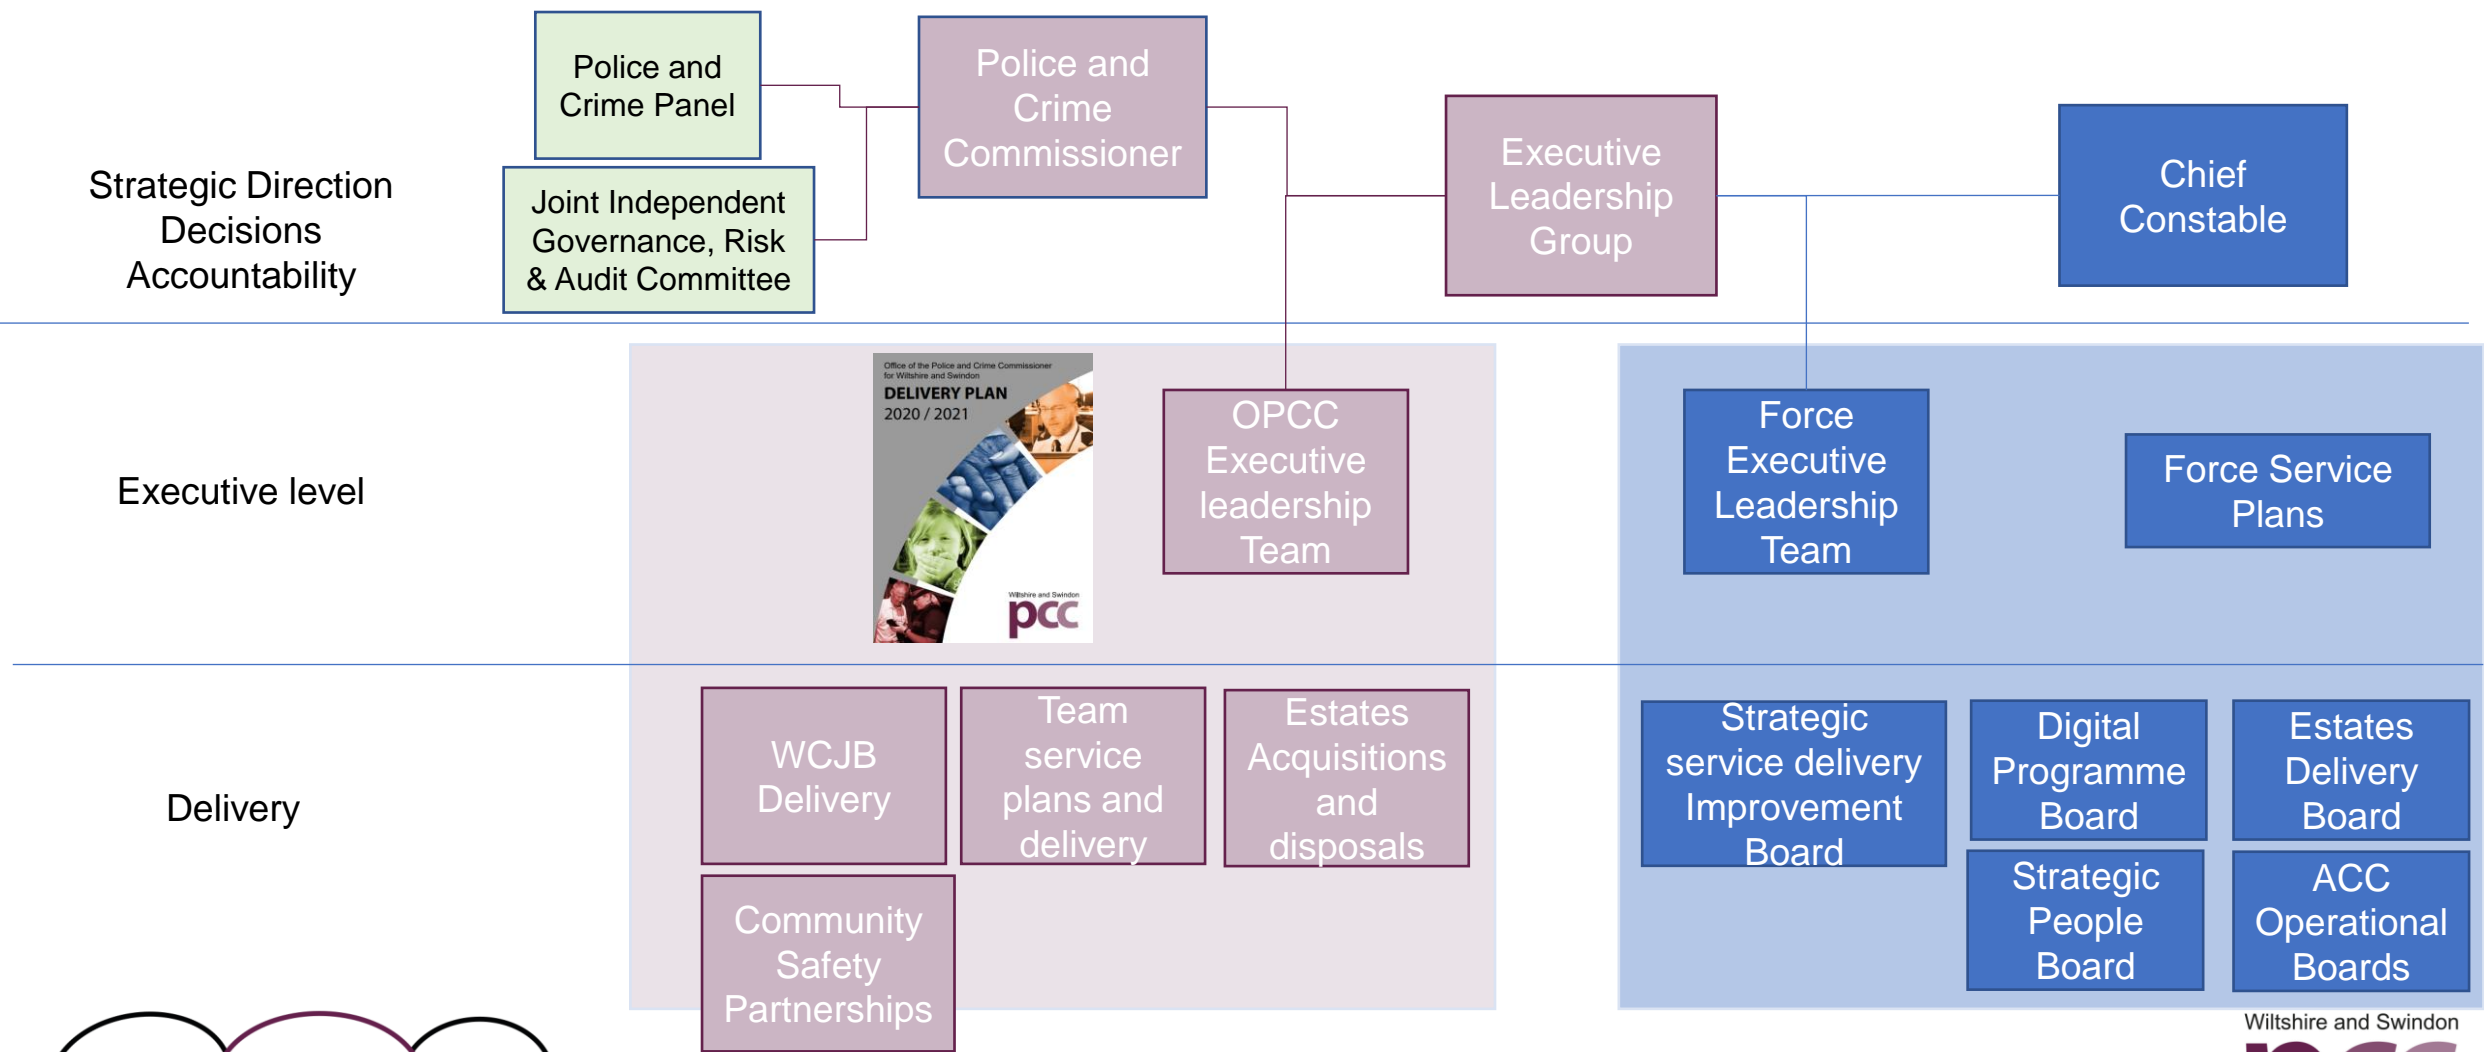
Strategic Direction
Decisions
Accountability

Police and Crime Panel

Joint Independent Governance, Risk & Audit Committee

Police and Crime Commissioner

Executive Leadership Group

Chief Constable

Executive level

Office of the Police and Crime Commissioner for Wiltshire and Swindon
DELIVERY PLAN
2020 / 2021
Wiltshire and Swindon
pcc

OPCC Executive leadership Team

Force Executive Leadership Team

Force Service Plans

Delivery

WCJB Delivery

Team service plans and delivery

Estates Acquisitions and disposals

Community Safety Partnerships

Strategic service delivery Improvement Board

Digital Programme Board

Estates Delivery Board

Strategic People Board

ACC Operational Boards

Wiltshire and Swindon